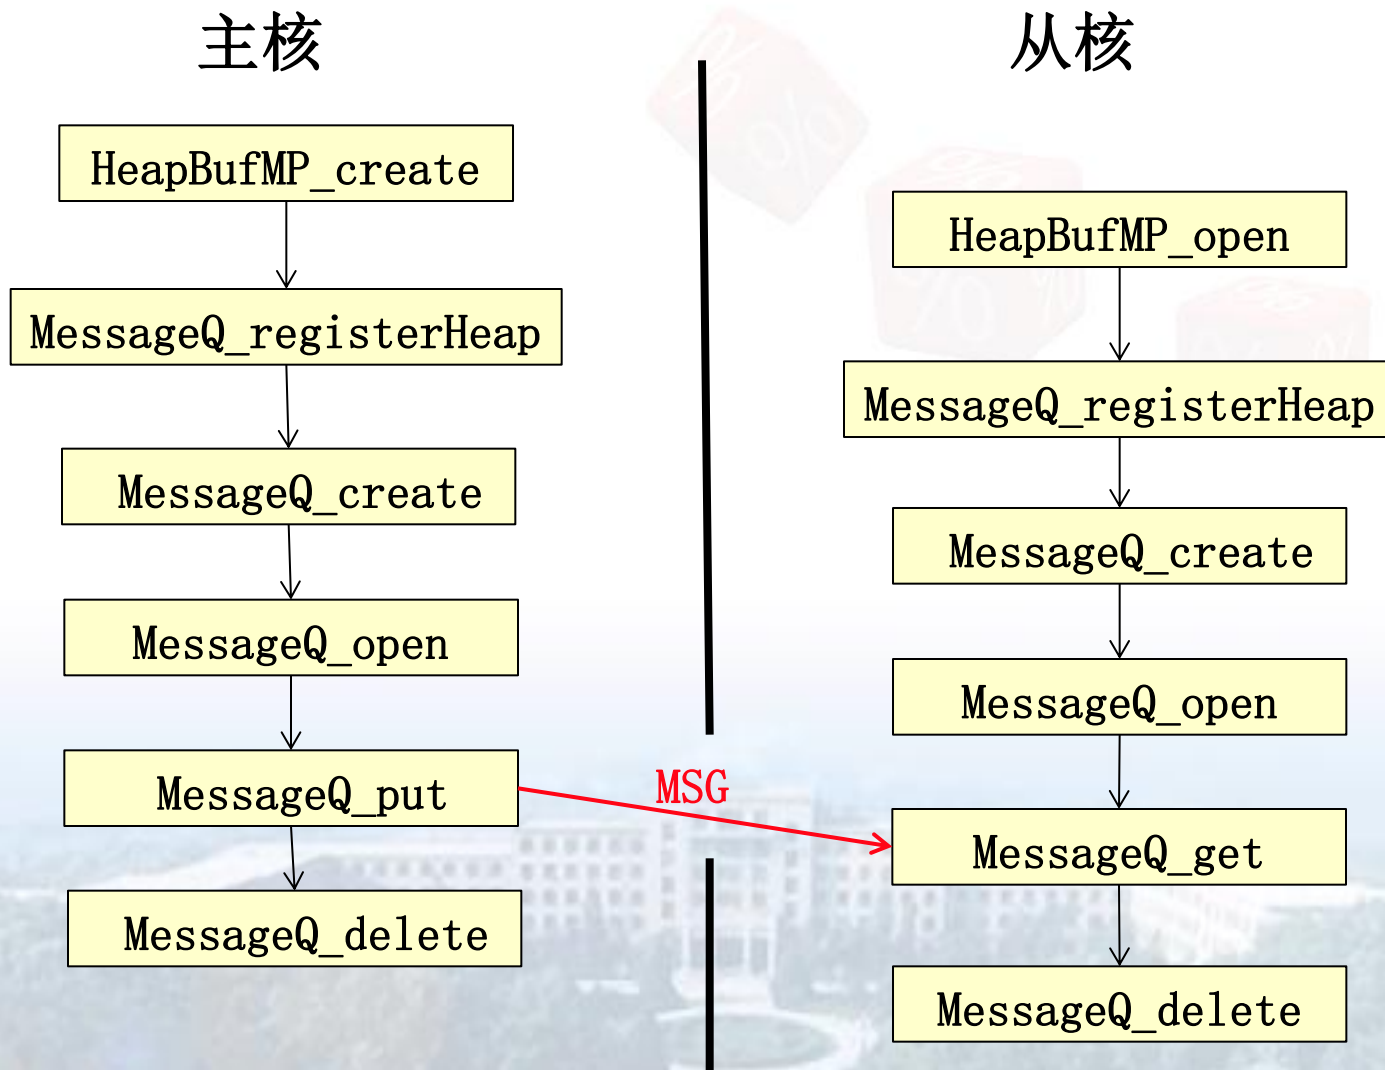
主核

HeapBufMP_create

MessageQ_registerHeap

MessageQ_create

MessageQ_open

MessageQ_put

MessageQ_delete

MSG

从核

HeapBufMP_open

MessageQ_registerHeap

MessageQ_create

MessageQ_open

MessageQ_get

MessageQ_delete